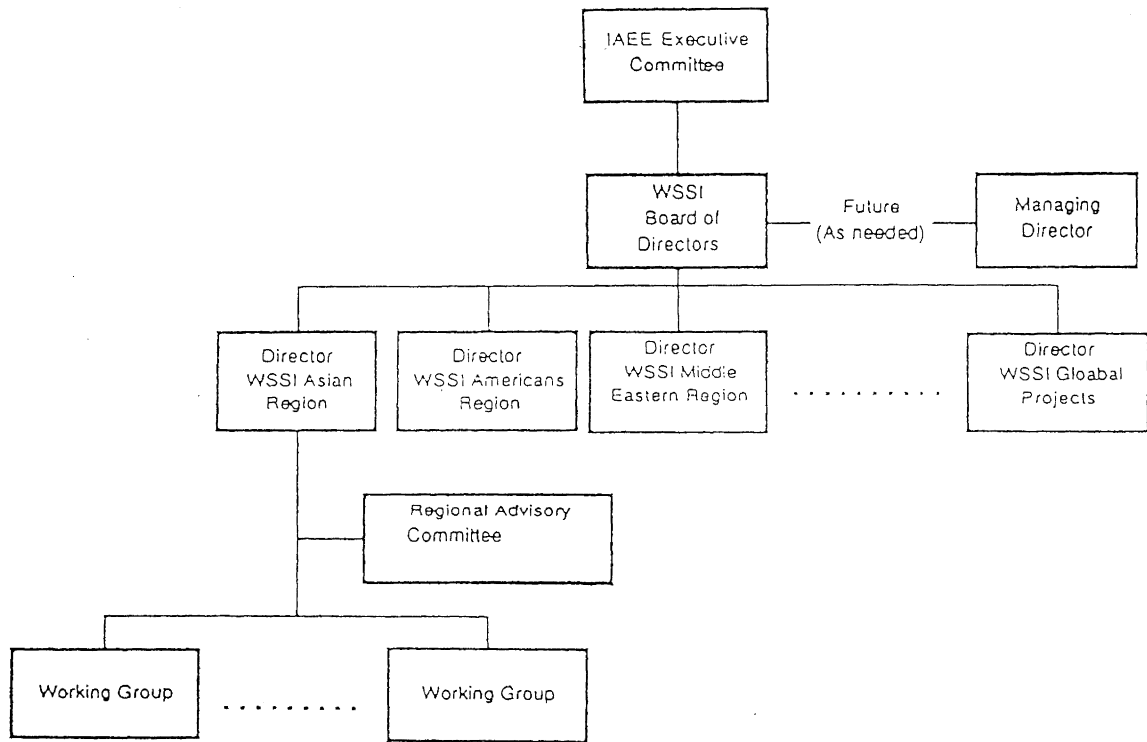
IAEE Executive Committee

WSSI Board of Directors

Future (As needed)

Managing Director

Director WSSI Asian Region

Director WSSI Americans Region

Director WSSI Middle Eastern Region

. . . . . . . . . . .

Director WSSI Gloabal Projects

Regional Advisory Committee

Working Group

. . . . . . . . .

Working Group